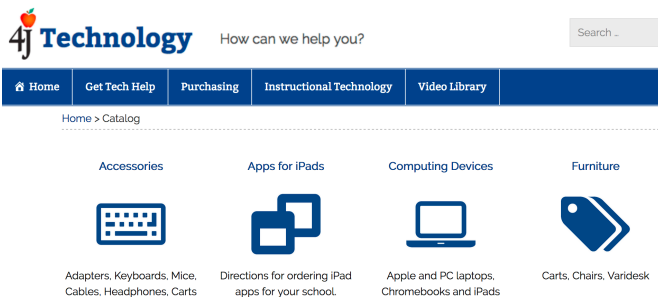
4j Technology

How can we help you?

Search ...

Home | Get Tech Help | Purchasing | Instructional Technology | Video Library

Home > Catalog

Accessories

Adapters, Keyboards, Mice, Cables, Headphones, Carts

Apps for iPads

Directions for ordering iPad apps for your school.

Computing Devices

Apple and PC laptops, Chromebooks and iPads

Furniture

Carts, Chairs, Varidesk